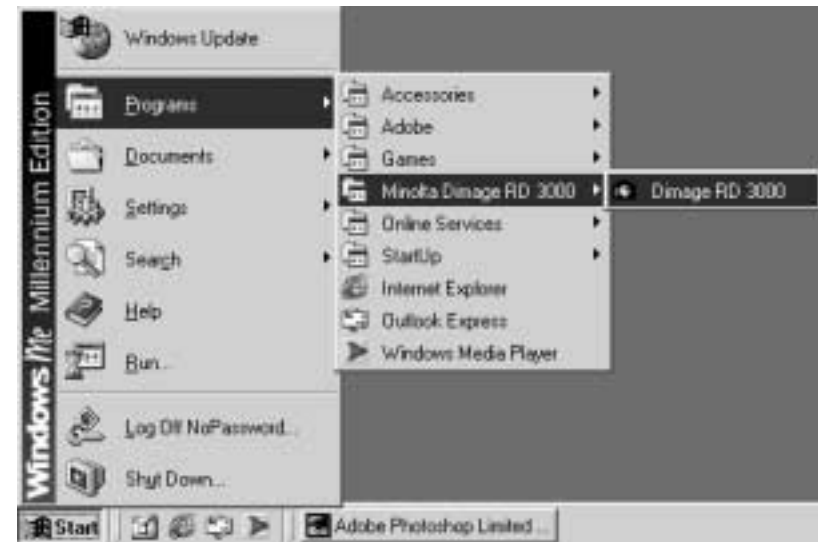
Windows Me Millennium Edition

Windows Update

Programs

Documents

Settings

Search

Help

Run...

Log Off NoPassword...

Shut Down...

Accessories

Adobe

Games

Minolta Dimage RD 3000

Online Services

StartUp

Internet Explorer

Outlook Express

Windows Media Player

Dimage RD 3000

Start

Adobe Photoshop Limited...